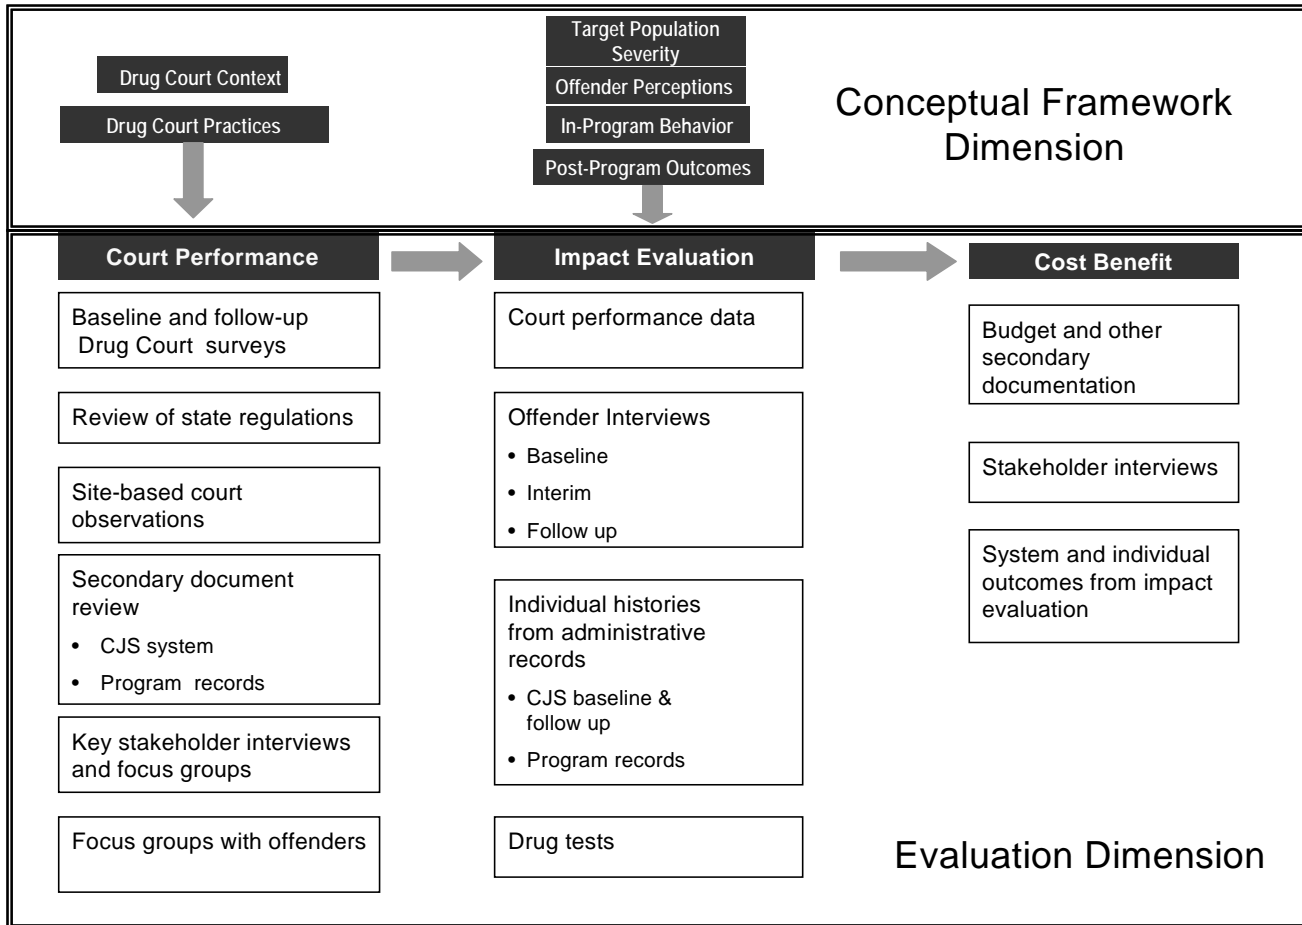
Drug Court Context

Drug Court Practices

Target Population Severity

Offender Perceptions

In-Program Behavior

Post-Program Outcomes

Conceptual Framework Dimension

Court Performance

Baseline and follow-up Drug Court surveys

Review of state regulations

Site-based court observations

Secondary document review
- CJS system
- Program records

Key stakeholder interviews and focus groups

Focus groups with offenders

Impact Evaluation

Court performance data

Offender Interviews
- Baseline
- Interim
- Follow up

Individual histories from administrative records
- CJS baseline & follow up
- Program records

Drug tests

Cost Benefit

Budget and other secondary documentation

Stakeholder interviews

System and individual outcomes from impact evaluation

Evaluation Dimension